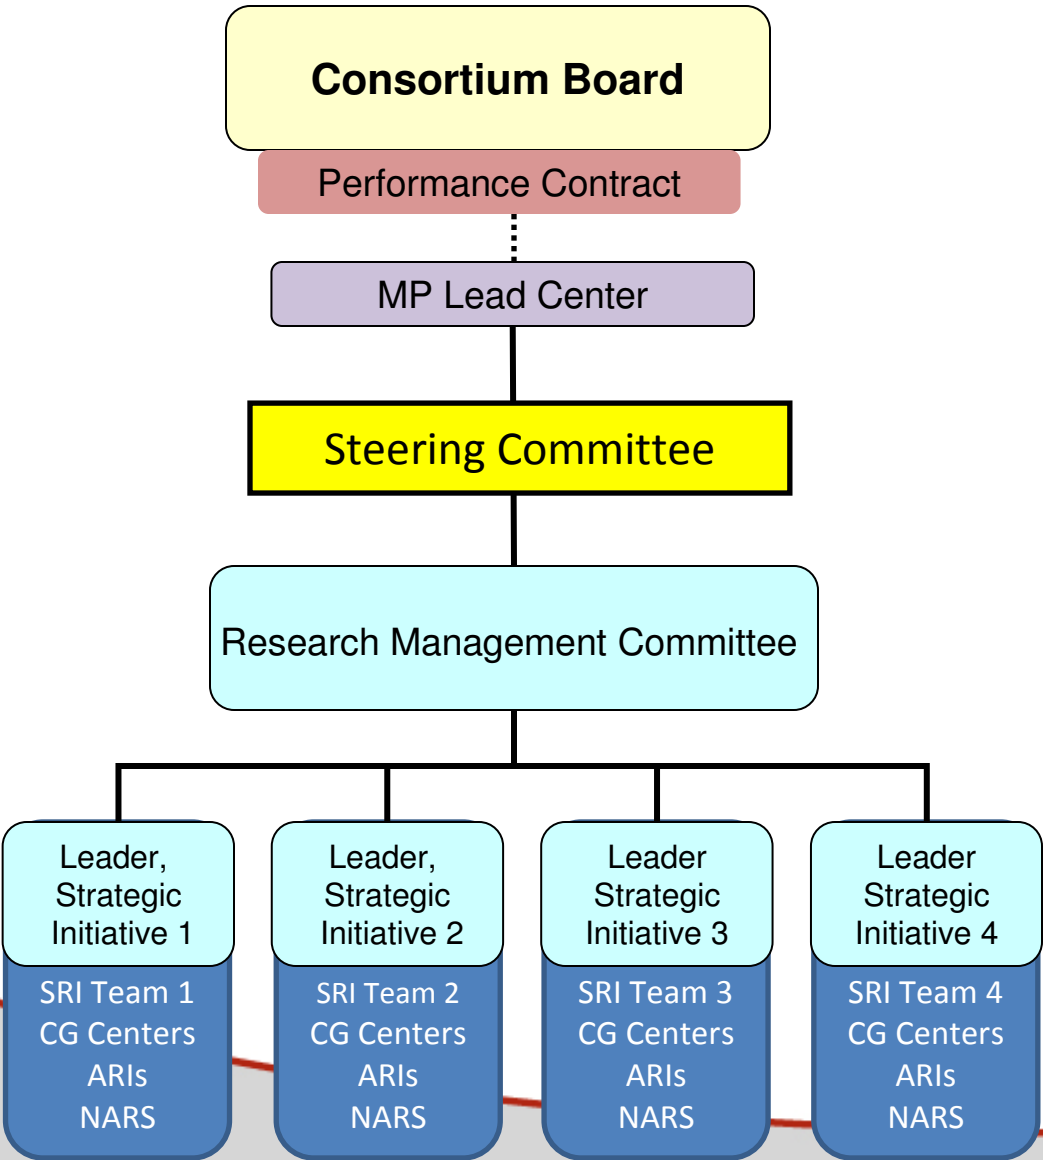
Consortium Board

Performance Contract

MP Lead Center

Steering Committee

Research Management Committee

Leader, Strategic Initiative 1

SRI Team 1
CG Centers
ARIs
NARS

Leader, Strategic Initiative 2

SRI Team 2
CG Centers
ARIs
NARS

Leader Strategic Initiative 3

SRI Team 3
CG Centers
ARIs
NARS

Leader Strategic Initiative 4

SRI Team 4
CG Centers
ARIs
NARS